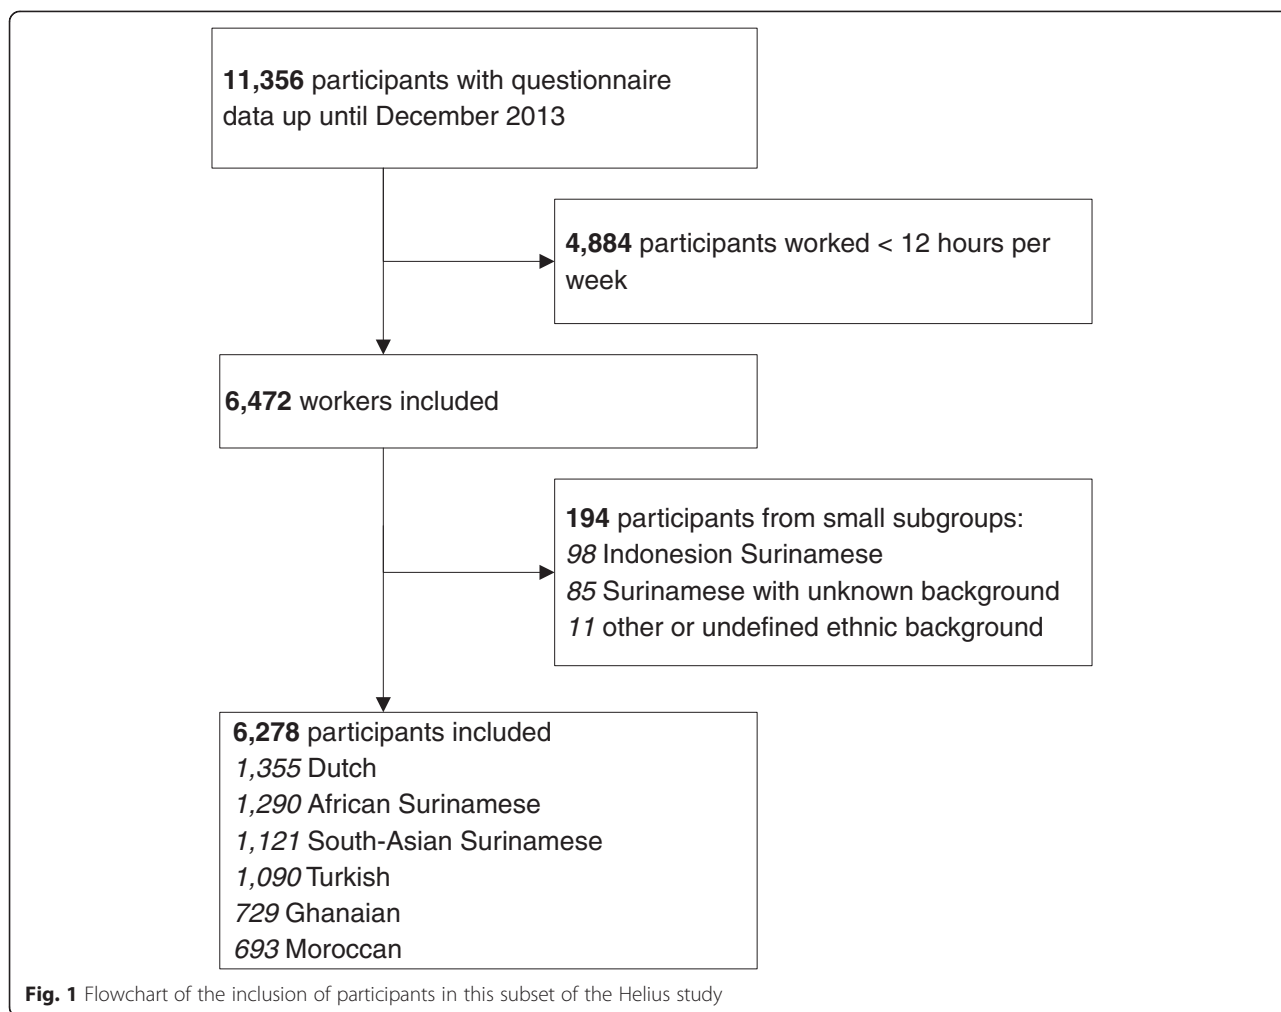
**11,356** participants with questionnaire data up until December 2013

**4,884** participants worked < 12 hours per week

**6,472** workers included

**194** participants from small subgroups:
*98* Indonesion Surinamese
*85* Surinamese with unknown background
*11* other or undefined ethnic background

**6,278** participants included
*1,355* Dutch
*1,290* African Surinamese
*1,121* South-Asian Surinamese
*1,090* Turkish
*729* Ghanaian
*693* Moroccan

**Fig. 1** Flowchart of the inclusion of participants in this subset of the Helius study